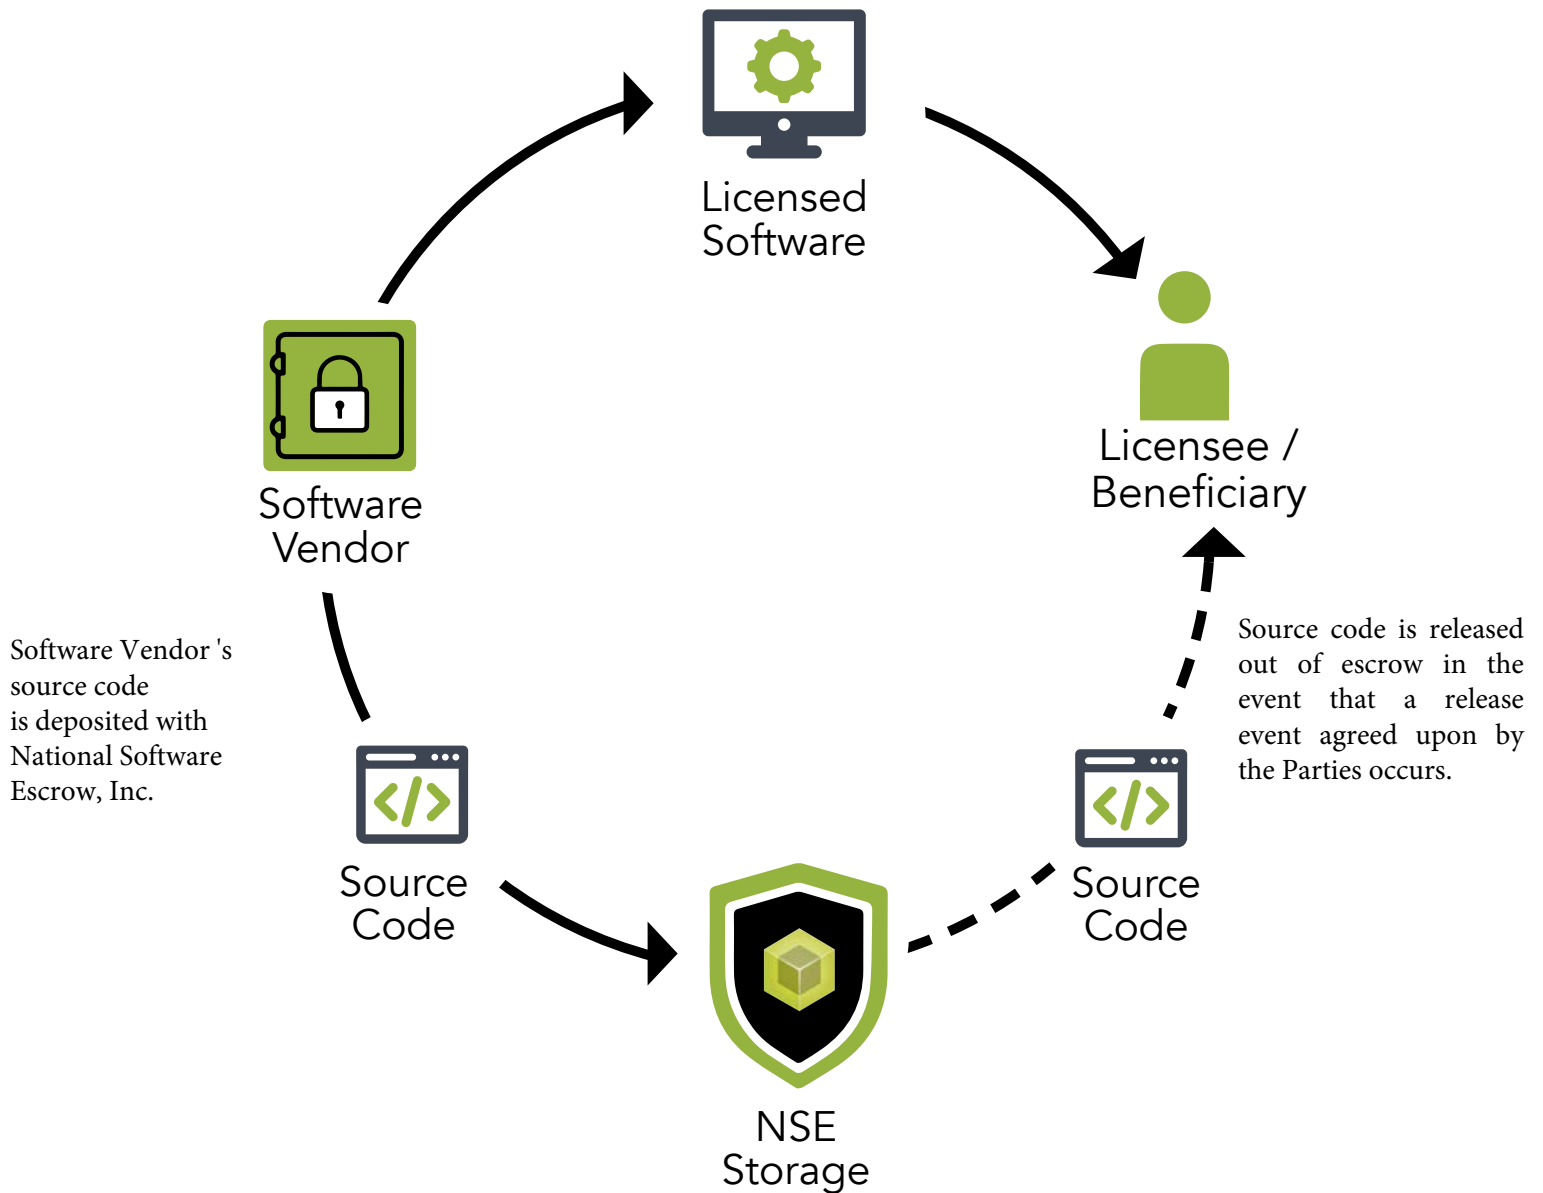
Licensed Software

Licensee / Beneficiary

Software Vendor

Software Vendor 's source code is deposited with National Software Escrow, Inc.

Source code is released out of escrow in the event that a release event agreed upon by the Parties occurs.

Source Code

Source Code

NSE Storage